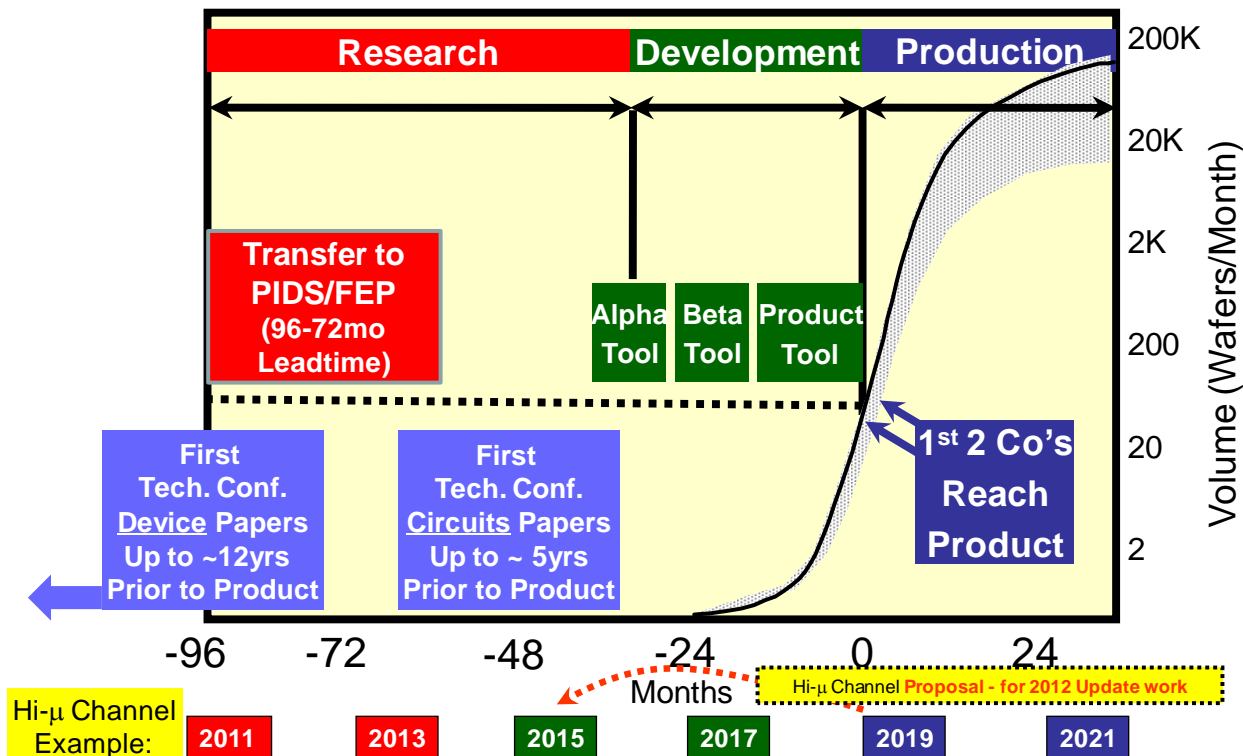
Research
Development
Production

Transfer to PIDS/FEP (96-72mo Leadtime)

Alpha Tool
Beta Tool
Product Tool

First Tech. Conf. Device Papers Up to ~12yrs Prior to Product

First Tech. Conf. Circuits Papers Up to ~ 5yrs Prior to Product

1st 2 Co's Reach Product

200K
20K
2K
200
20
2
Volume (Wafers/Month)

-96
-72
-48
-24
0
24
Months

Hi-μ Channel Proposal - for 2012 Update work

Hi-μ Channel Example:
2011
2013
2015
2017
2019
2021